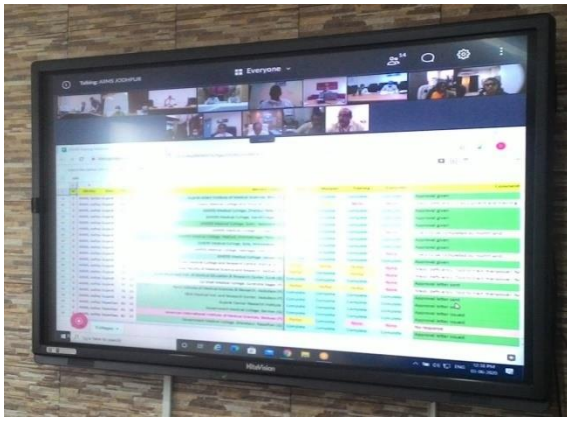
Talking: AIIMS JODHPUR

Everyone

14

Approval given

Approval given

Approval given

Approval given

Approval given

Approval given

Approval letter sent

Approval letter sent

Approval letter sent

Approval letter issued

Approval letter issued

No response

Approval letter issued

Complete

Complete

Complete

Complete

None

None

HiteVision